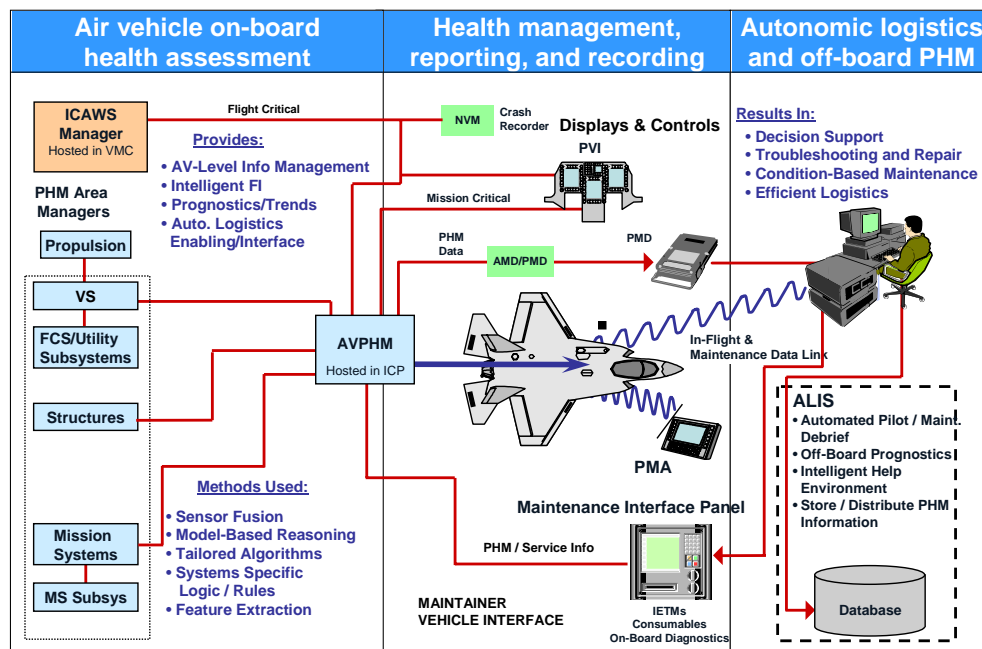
Air vehicle on-board health assessment

Health management, reporting, and recording

Autonomic logistics and off-board PHM

ICAWS Manager
Hosted in VMC

Flight Critical

NVM

Crash Recorder

Displays & Controls

PVI

Provides:
• AV-Level Info Management
• Intelligent FI
• Prognostics/Trends
• Auto. Logistics Enabling/Interface

Mission Critical

Results In:
• Decision Support
• Troubleshooting and Repair
• Condition-Based Maintenance
• Efficient Logistics

PHM Area Managers

Propulsion

PHM Data

AMD/PMD

PMD

VS

FCS/Utility Subsystems

AVPHM
Hosted in ICP

In-Flight & Maintenance Data Link

Structures

PMA

ALIS
• Automated Pilot / Maint. Debrief
• Off-Board Prognostics
• Intelligent Help Environment
• Store / Distribute PHM Information

Methods Used:
• Sensor Fusion
• Model-Based Reasoning
• Tailored Algorithms
• Systems Specific Logic / Rules
• Feature Extraction

Maintenance Interface Panel

Mission Systems

PHM / Service Info

MS Subsys

MAINTAINER VEHICLE INTERFACE

IETMs
Consumables
On-Board Diagnostics

Database